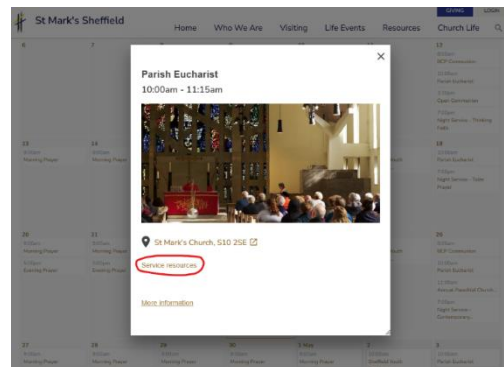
St Mark's Sheffield

Home Who We Are Visiting Life Events Resources Church Life

Giving Login

Parish Eucharist

10:00am - 11:15am

St Mark's Church, S10 2SE

Service resources

More information

6 7 13

13 14 20

20 21 27

27 28 29 30 3

8:00am BCP Communion

10:00am Parish Eucharist

12:30pm Open Sanctuary

7:00pm Night Service

Morning Prayer

Evening Prayer

Morning Prayer

Evening Prayer

Parish Eucharist

Night Service

Parish Eucharist

Night Service

Sheffield

Morning Prayer